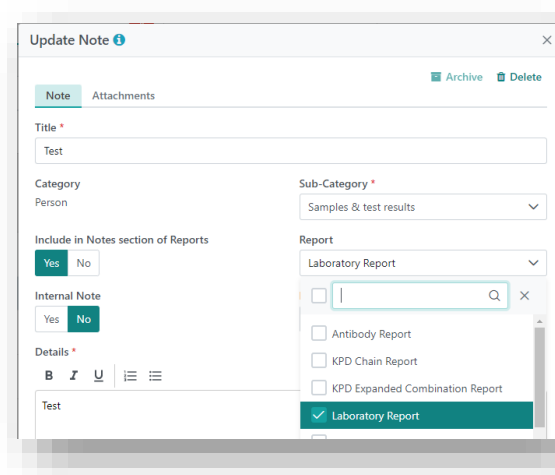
Update Note

×

Archive Delete

Note Attachments

Title *

Test

Category

Person

Sub-Category *

Samples & test results

Include in Notes section of Reports

Yes No

Report

Laboratory Report

Internal Note

Yes No

Details *

B I U

Test

Antibody Report

KPD Chain Report

KPD Expanded Combination Report

Laboratory Report